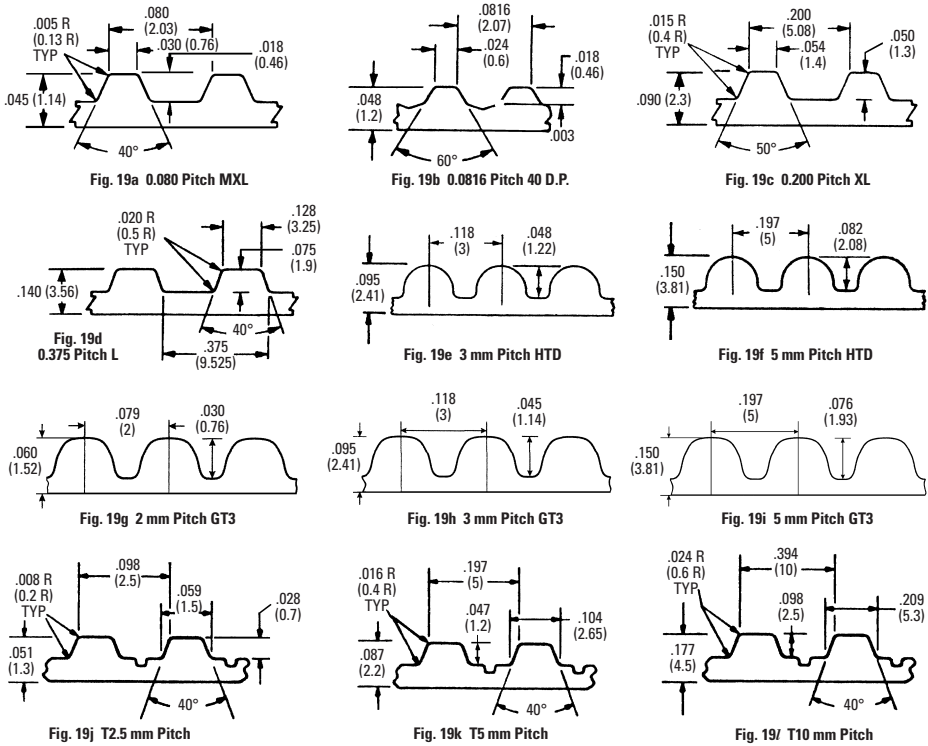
.005 R (0.13 R) TYP

.080 (2.03)

.030 (0.76)

.018 (0.46)

.045 (1.14)

40°

Fig. 19a 0.080 Pitch MXL

.0816 (2.07)

.024 (0.6)

.018 (0.46)

.048 (1.2)

.003

60°

Fig. 19b 0.0816 Pitch 40 D.P.

.015 R (0.4 R) TYP

.200 (5.08)

.054 (1.4)

.050 (1.3)

.090 (2.3)

50°

Fig. 19c 0.200 Pitch XL

.020 R (0.5 R) TYP

.128 (3.25)

.075 (1.9)

.140 (3.56)

40°

.375 (9.525)

Fig. 19d 0.375 Pitch L

.118 (3)

.048 (1.22)

.095 (2.41)

Fig. 19e 3 mm Pitch HTD

.197 (5)

.082 (2.08)

.150 (3.81)

Fig. 19f 5 mm Pitch HTD

.079 (2)

.030 (0.76)

.060 (1.52)

Fig. 19g 2 mm Pitch GT3

.118 (3)

.045 (1.14)

.095 (2.41)

Fig. 19h 3 mm Pitch GT3

.197 (5)

.076 (1.93)

.150 (3.81)

Fig. 19i 5 mm Pitch GT3

.008 R (0.2 R) TYP

.098 (2.5)

.059 (1.5)

.028 (0.7)

.051 (1.3)

40°

Fig. 19j T2.5 mm Pitch

.016 R (0.4 R) TYP

.197 (5)

.047 (1.2)

.104 (2.65)

.087 (2.2)

40°

Fig. 19k T5 mm Pitch

.024 R (0.6 R) TYP

.394 (10)

.098 (2.5)

.209 (5.3)

.177 (4.5)

40°

Fig. 19*l* T10 mm Pitch